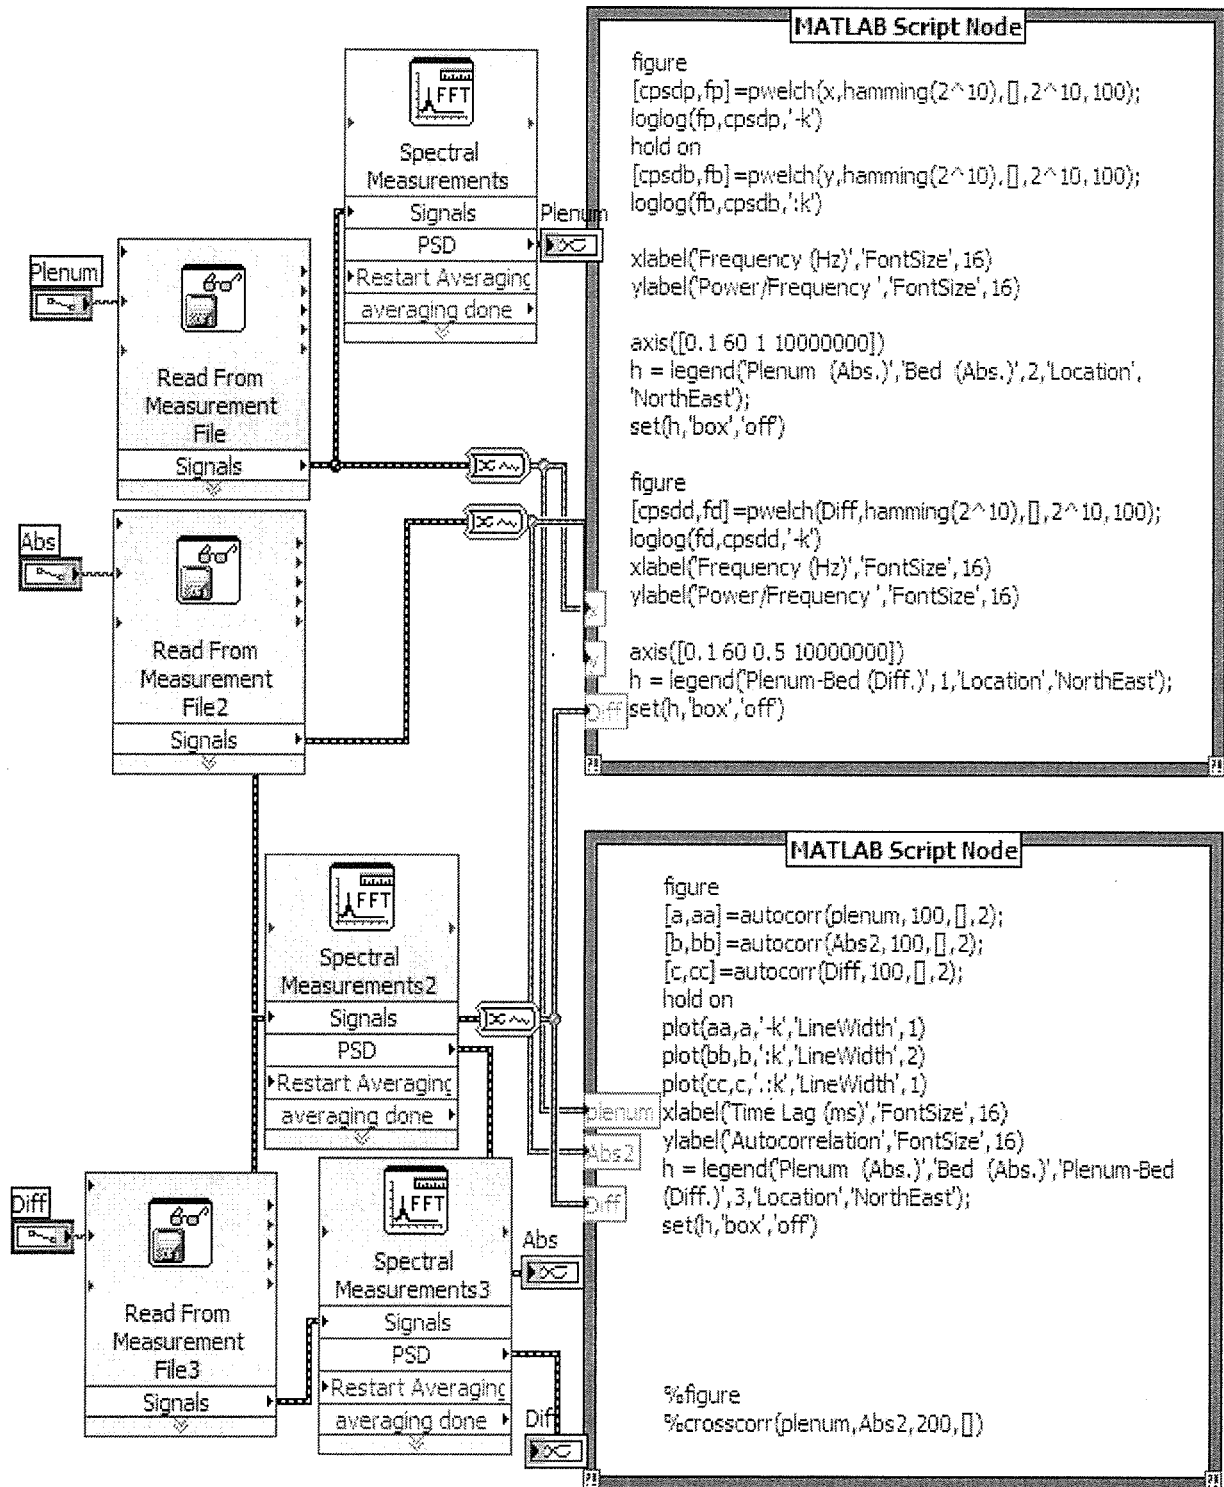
FFT
Spectral Measurements
Signals
PSD
Restart Averaginc
averaging done

Plenum

Plenum

Read From Measurement File
Signals

Abs

Read From Measurement File2
Signals

MATLAB Script Node
figure
[cpsdp,fp]=pwelch(x,hamming(2^10),[],2^10,100);
loglog(fp,cpsdp,'-k')
hold on
[cpsdb,fb]=pwelch(y,hamming(2^10),[],2^10,100);
loglog(fb,cpsdb,':k')

xlabel('Frequency (Hz)','FontSize',16)
ylabel('Power/Frequency ','FontSize',16)

axis([0.1 60 1 10000000])
h = legend('Plenum (Abs.)','Bed (Abs.)',2,'Location','NorthEast');
set(h,'box','off')

figure
[cpsdd,fd]=pwelch(Diff,hamming(2^10),[],2^10,100);
loglog(fd,cpsdd,'-k')
xlabel('Frequency (Hz)','FontSize',16)
ylabel('Power/Frequency ','FontSize',16)

axis([0.1 60 0.5 10000000])
h = legend('Plenum-Bed (Diff.)',1,'Location','NorthEast');
set(h,'box','off')

x
y
Diff

FFT
Spectral Measurements2
Signals
PSD
Restart Averaginc
averaging done

MATLAB Script Node
figure
[a,aa]=autocorr(plenum,100,[],2);
[b,bb]=autocorr(Abs2,100,[],2);
[c,cc]=autocorr(Diff,100,[],2);
hold on
plot(aa,a,'-k','LineWidth',1)
plot(bb,b,':k','LineWidth',2)
plot(cc,c,'.:k','LineWidth',1)
xlabel('Time Lag (ms)','FontSize',16)
ylabel('Autocorrelation','FontSize',16)
h = legend('Plenum (Abs.)','Bed (Abs.)','Plenum-Bed (Diff.)',3,'Location','NorthEast');
set(h,'box','off')

%figure
%crosscorr(plenum,Abs2,200,[])

plenum
Abs2
Diff

Diff

Read From Measurement File3
Signals

FFT
Spectral Measurements3
Signals
PSD
Restart Averaginc
averaging done

Abs
Diff